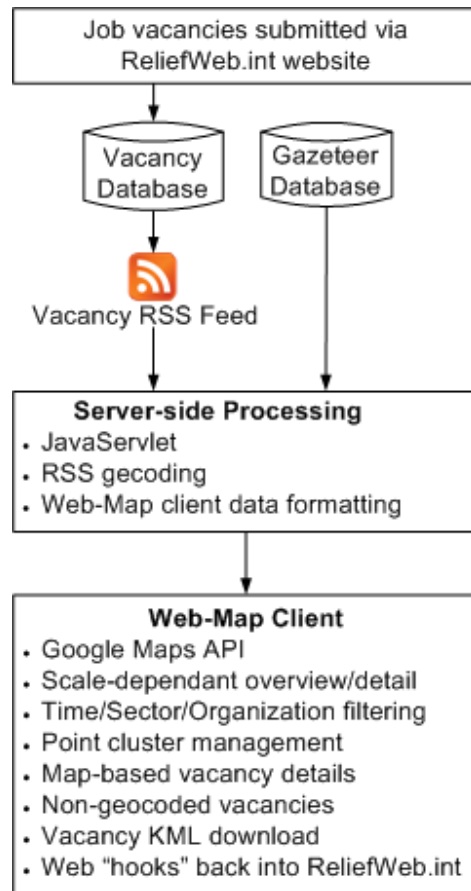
Job vacancies submitted via ReliefWeb.int website

Vacancy Database

Gazeteer Database

Vacancy RSS Feed

**Server-side Processing**
- JavaServlet
- RSS gecoding
- Web-Map client data formatting

**Web-Map Client**
- Google Maps API
- Scale-dependant overview/detail
- Time/Sector/Organization filtering
- Point cluster management
- Map-based vacancy details
- Non-geocoded vacancies
- Vacancy KML download
- Web "hooks" back into ReliefWeb.int